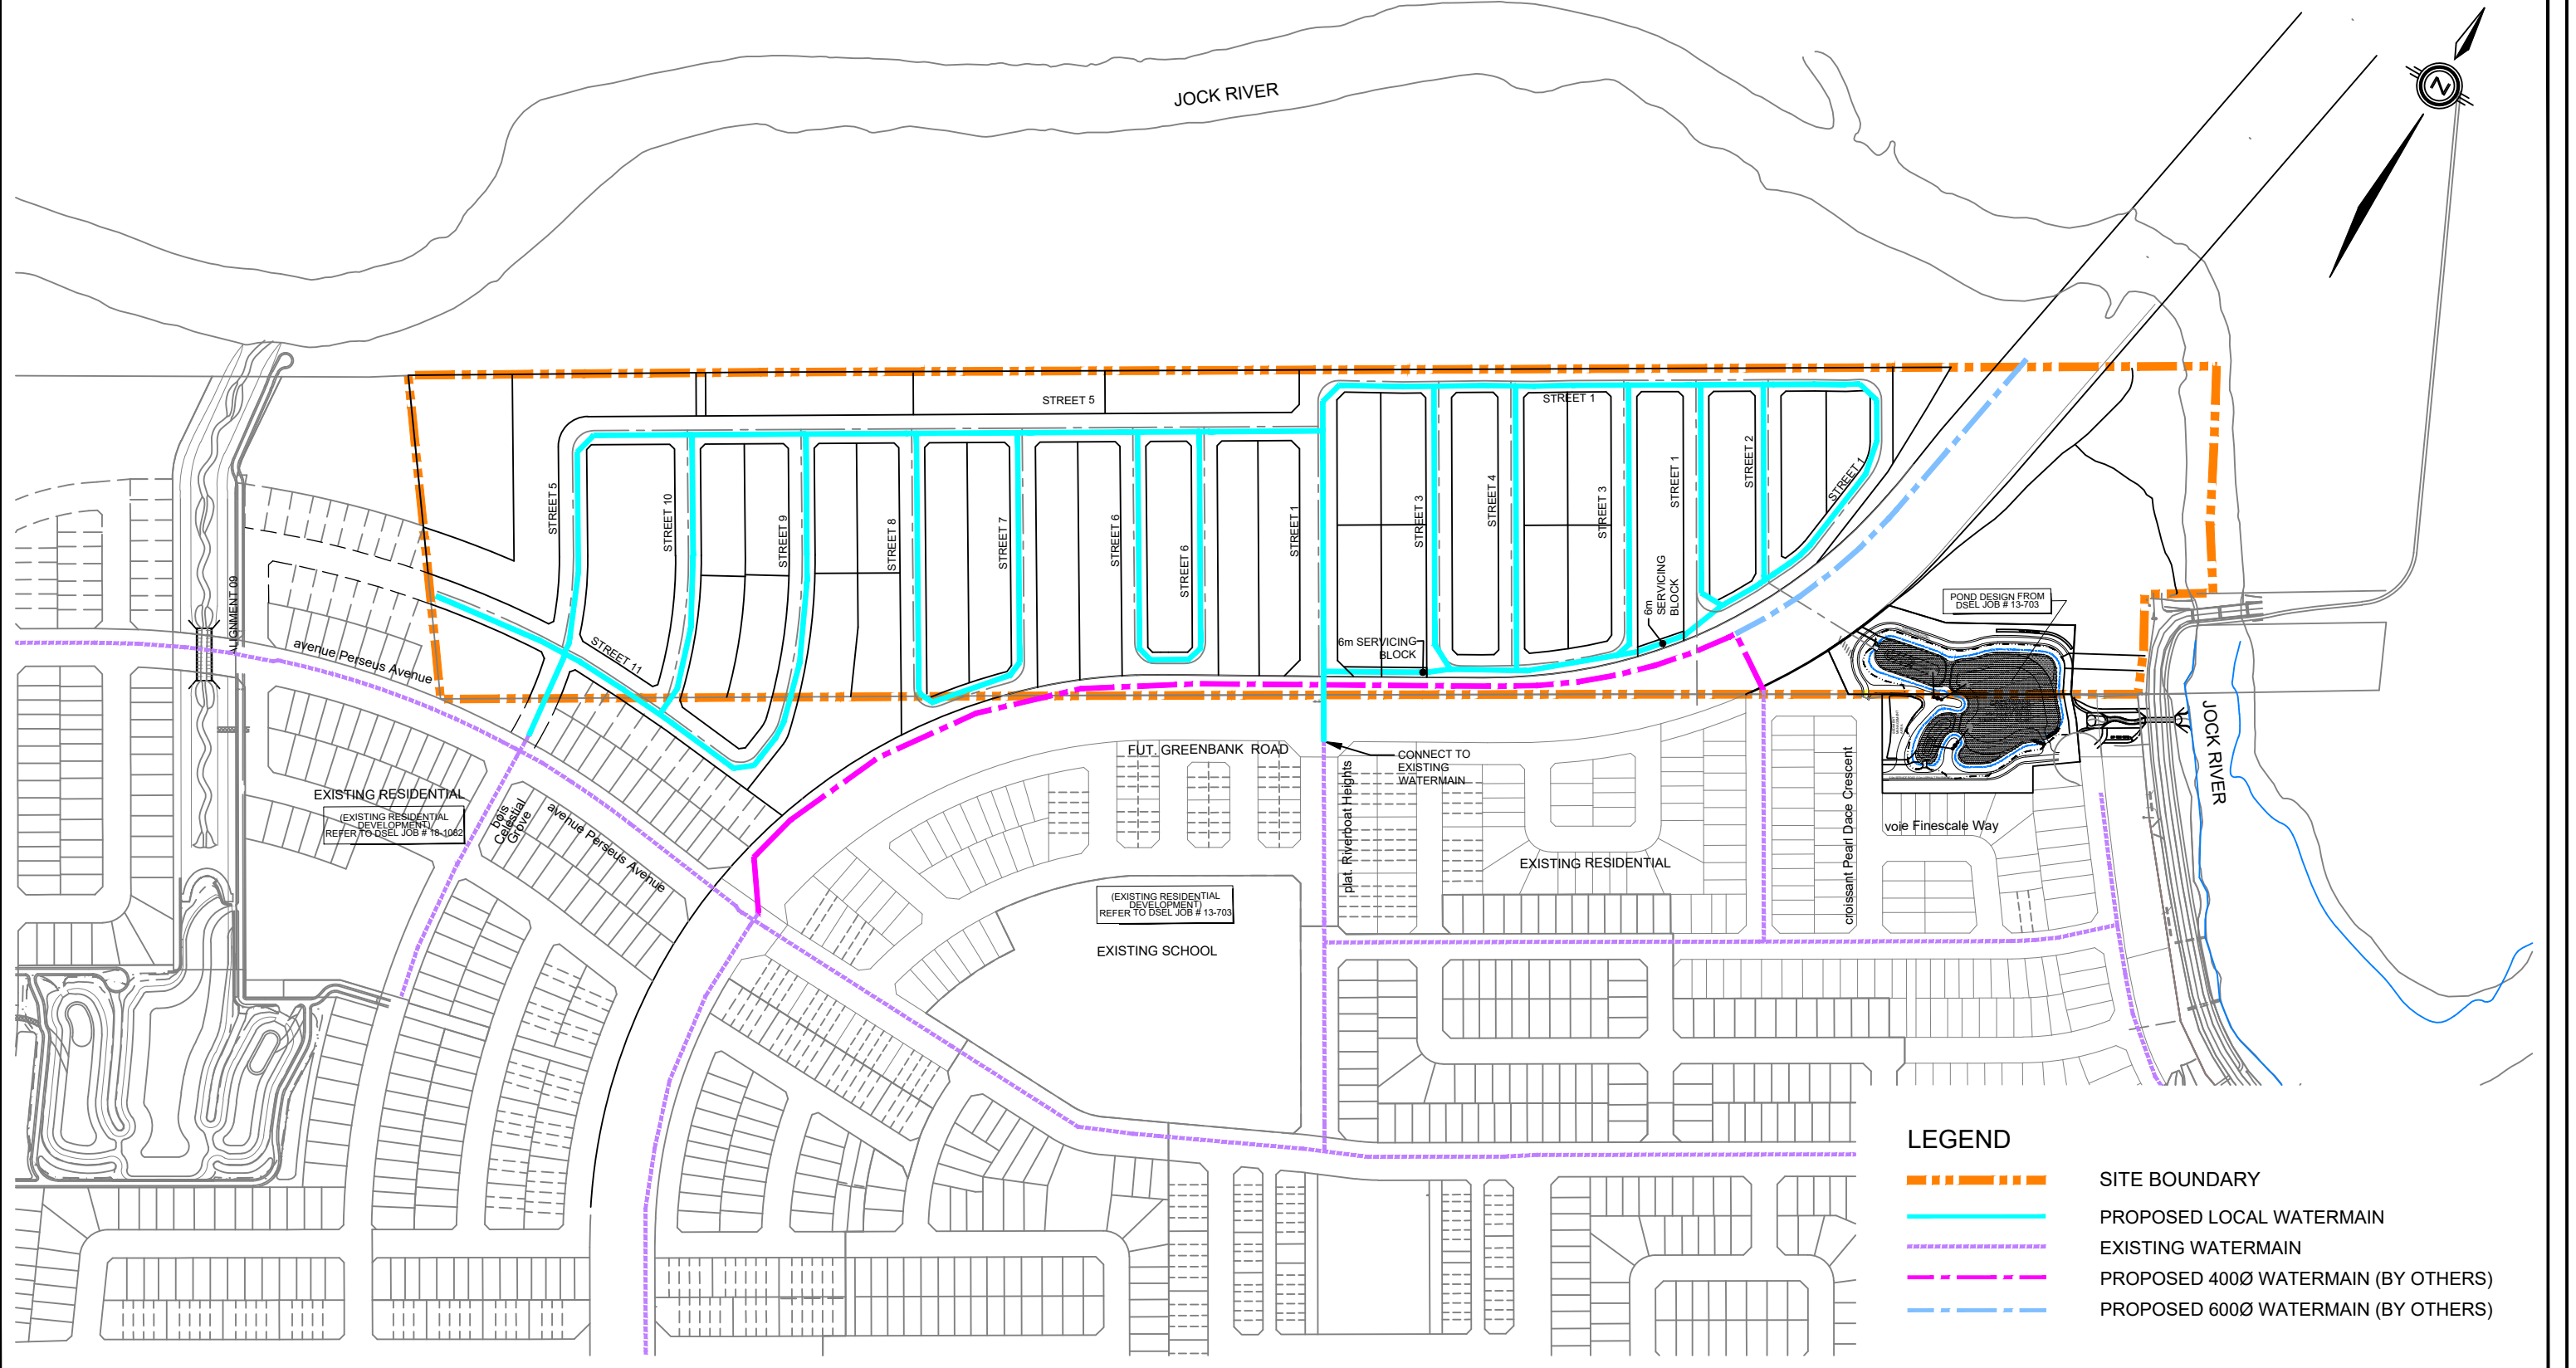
JOCK RIVER

STREET 5

STREET 1

STREET 5

STREET 10

STREET 9

STREET 8

STREET 7

STREET 6

STREET 6

STREET 1

STREET 3

STREET 4

STREET 3

STREET 1

STREET 2

STREET 1

6m SERVICING BLOCK

6m SERVICING BLOCK

STREET 11

ALIGNMENT 09

avenue Perseus Avenue

POND DESIGN FROM DSEL JOB # 13-703

JOCK RIVER

CONNECT TO EXISTING WATERMAIN

FUT. GREENBANK ROAD

EXISTING RESIDENTIAL

(EXISTING RESIDENTIAL DEVELOPMENT) REFER TO DSEL JOB # 18-1062

bois Celestial Grove

avenue Perseus Avenue

plat. Riverboat Heights

EXISTING RESIDENTIAL

croissant Pearl Dace Crescent

voie Finescale Way

(EXISTING RESIDENTIAL DEVELOPMENT) REFER TO DSEL JOB # 13-703

EXISTING SCHOOL

LEGEND

SITE BOUNDARY

PROPOSED LOCAL WATERMAIN

EXISTING WATERMAIN

PROPOSED 400Ø WATERMAIN (BY OTHERS)

PROPOSED 600Ø WATERMAIN (BY OTHERS)